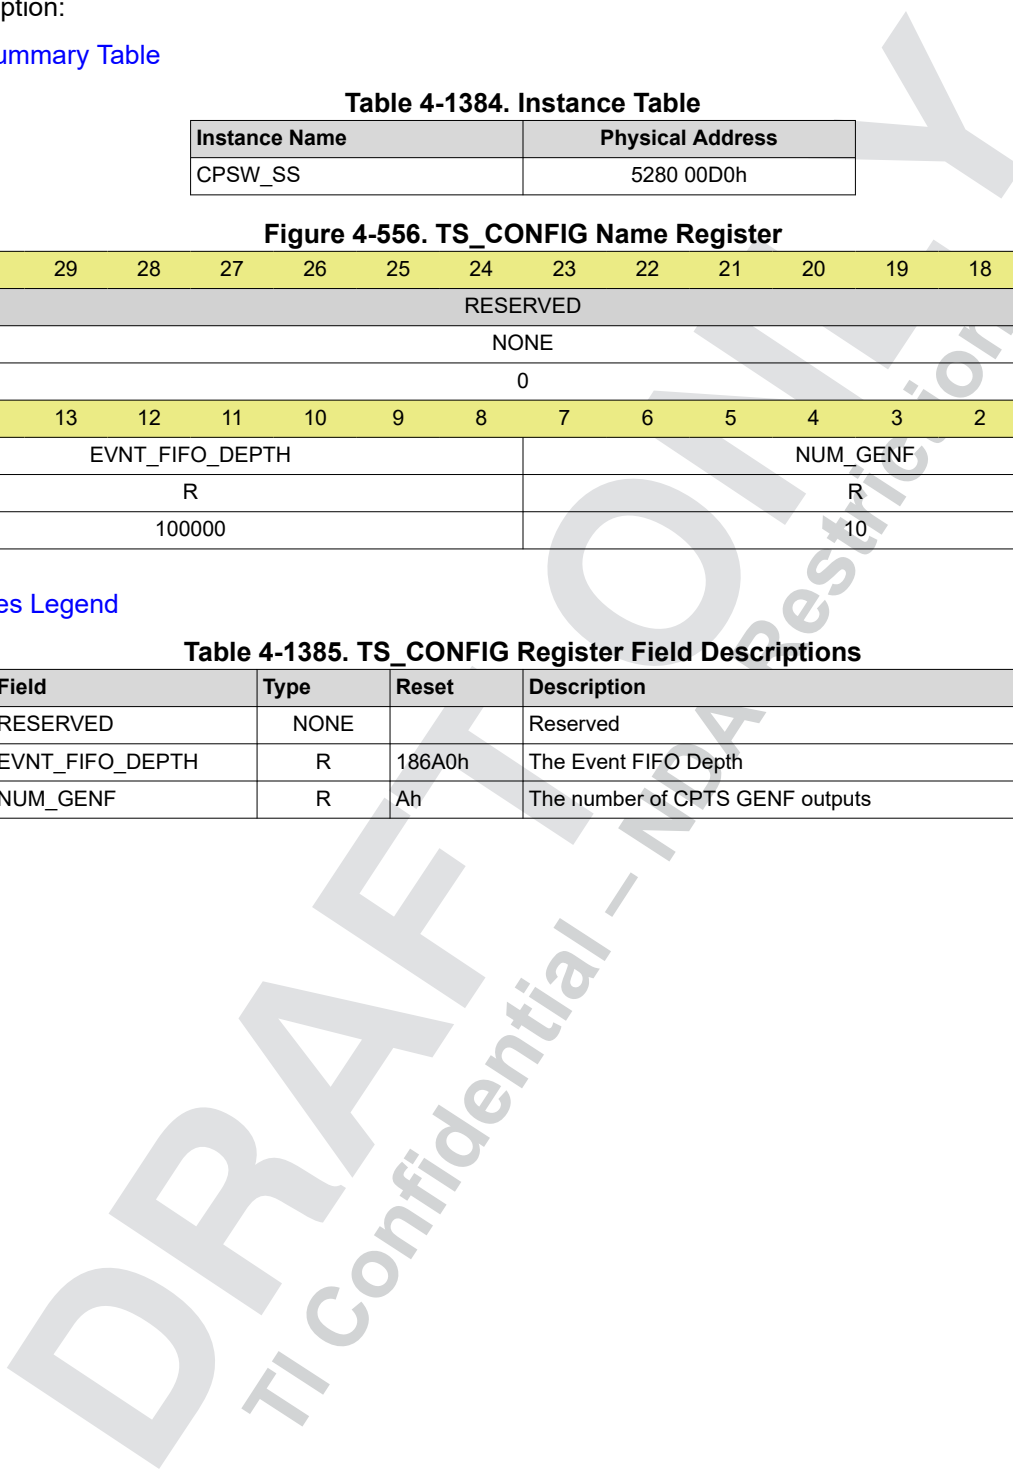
ption:

ummary Table

Table 4-1384. Instance Table

| Instance Name | Physical Address |
|---|---|
| CPSW_SS | 5280 00D0h |

Figure 4-556. TS_CONFIG Name Register

| 29 | 28 | 27 | 26 | 25 | 24 | 23 | 22 | 21 | 20 | 19 | 18 |
|---|---|---|---|---|---|---|---|---|---|---|---|
| RESERVED | | | | | | | | | | | |
| NONE | | | | | | | | | | | |
| 0 | | | | | | | | | | | |
| 13 | 12 | 11 | 10 | 9 | 8 | 7 | 6 | 5 | 4 | 3 | 2 |
| EVNT_FIFO_DEPTH | | | | | | NUM_GENF | | | | | |
| R | | | | | | R | | | | | |
| 100000 | | | | | | 10 | | | | | |

es Legend

Table 4-1385. TS_CONFIG Register Field Descriptions

| Field | Type | Reset | Description |
|---|---|---|---|
| RESERVED | NONE | | Reserved |
| EVNT_FIFO_DEPTH | R | 186A0h | The Event FIFO Depth |
| NUM_GENF | R | Ah | The number of CPTS GENF outputs |

DRAFT ONLY
TI Confidential – NDA Restrictions